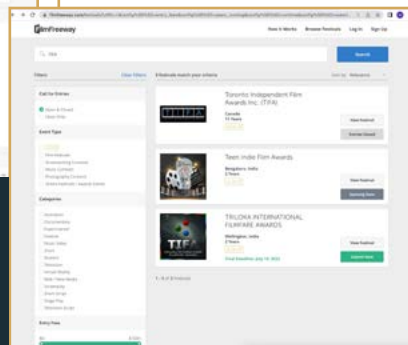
FilmFreeway

How It Works Browse Festivals Log In Sign Up

Search

Filters Clear filters 3 festivals match your criteria Sort by Relevance

Call for Entries

Open & Closed

Event Type

Film Festivals

Categories

Toronto Independent Film Awards Inc. (TIFA)

Canada

11 Years

View Festival

Entries Closed

Teen Indie Film Awards

Bengaluru, India

2 Years

View Festival

Opening Soon

TRILOKA INTERNATIONAL FILMFARE AWARDS

Wellington, India

2 Years

Final Deadline: July 10, 2022

View Festival

Submit Now

1 - 3 of 3 festivals

Entry Fees